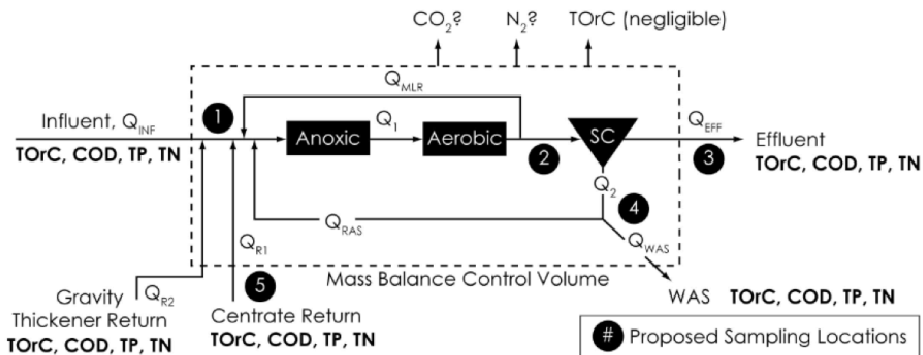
$CO_2$? $N_2$? TOrC (negligible)

$Q_{MLR}$

Influent, $Q_{INF}$

TOrC, COD, TP, TN

1

Anoxic

$Q_1$

Aerobic

2

SC

$Q_{EFF}$

Effluent

3

TOrC, COD, TP, TN

$Q_2$

4

$Q_{RAS}$

$Q_{WAS}$

$Q_{R1}$

$Q_{R2}$

Mass Balance Control Volume

5

Gravity Thickener Return

TOrC, COD, TP, TN

Centrate Return

TOrC, COD, TP, TN

WAS TOrC, COD, TP, TN

# Proposed Sampling Locations